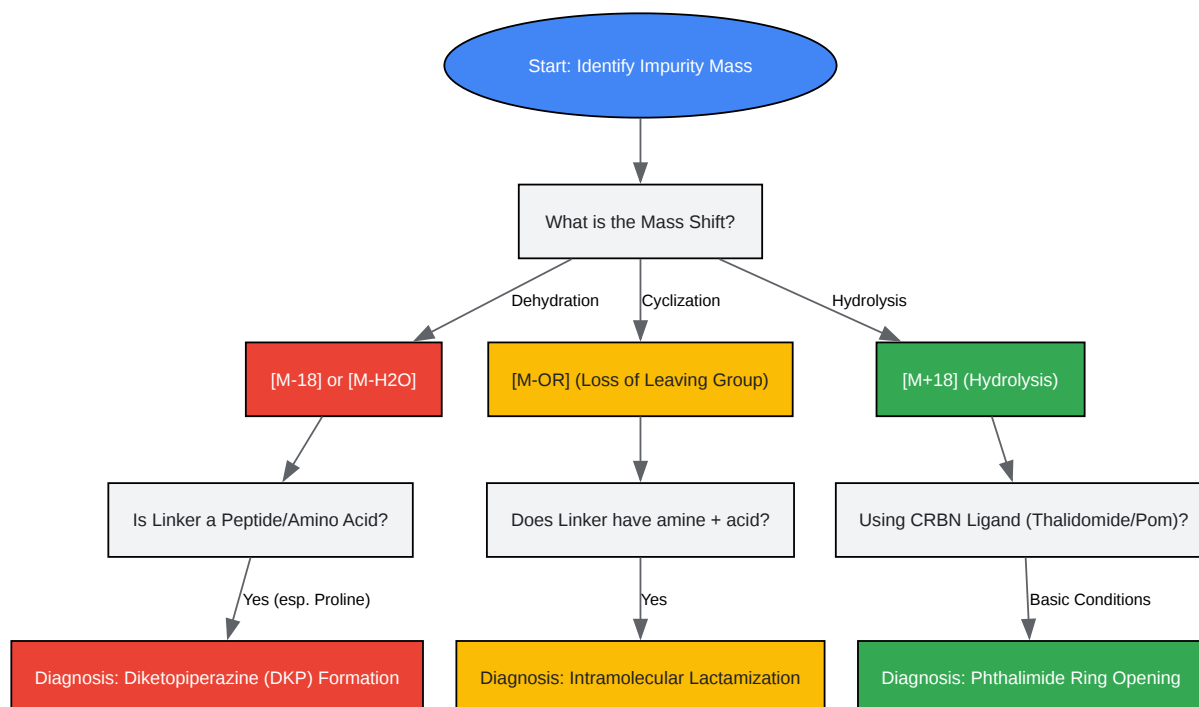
Start: Identify Impurity Mass

What is the Mass Shift?

Dehydration

Cyclization

Hydrolysis

[M-18] or [M-H2O]

[M-OR] (Loss of Leaving Group)

[M+18] (Hydrolysis)

Is Linker a Peptide/Amino Acid?

Does Linker have amine + acid?

Using CRBN Ligand (Thalidomide/Pom)?

Yes (esp. Proline)

Yes

Basic Conditions

Diagnosis: Diketopiperazine (DKP) Formation

Diagnosis: Intramolecular Lactamization

Diagnosis: Phthalimide Ring Opening